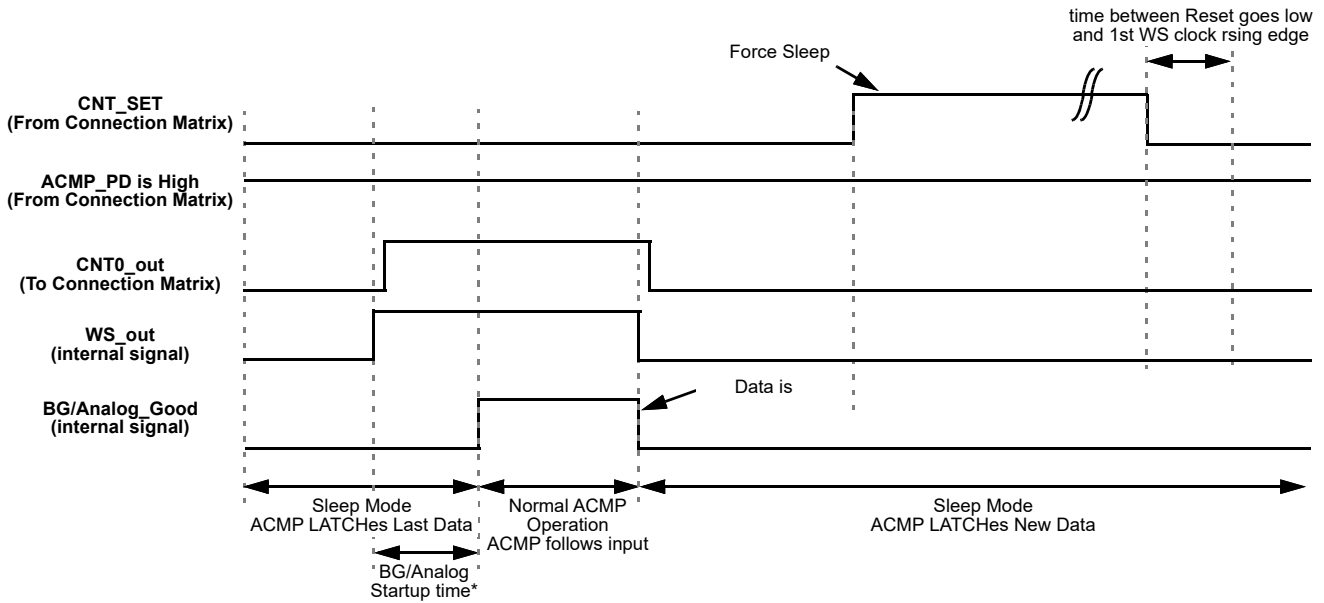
time between Reset goes low and 1st WS clock rsing edge

Force Sleep

CNT_SET
(From Connection Matrix)

ACMP_PD is High
(From Connection Matrix)

CNT0_out
(To Connection Matrix)

WS_out
(internal signal)

BG/Analog_Good
(internal signal)

Data is

Sleep Mode
ACMP LATCHes Last Data

Normal ACMP Operation
ACMP follows input

Sleep Mode
ACMP LATCHes New Data

BG/Analog
Startup time*